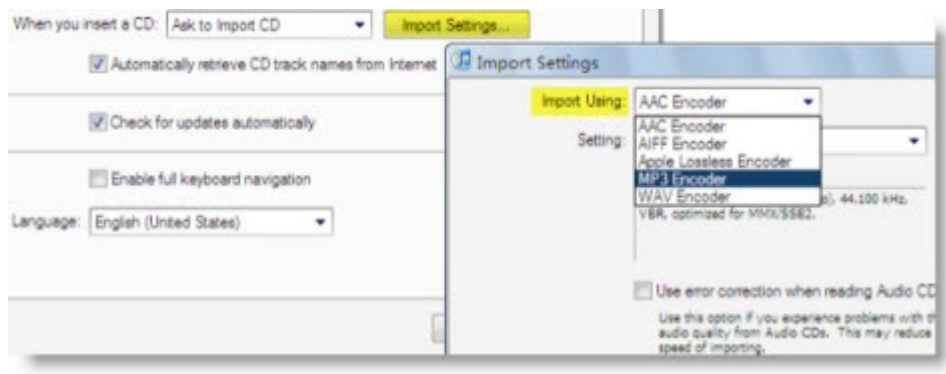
When you insert a CD: Ask to Import CD

Import Settings...

Automatically retrieve CD track names from Internet

Check for updates automatically

Enable full keyboard navigation

Language: English (United States)

Import Settings

Import Using: AAC Encoder

AAC Encoder
AIFF Encoder
Apple Lossless Encoder
MP3 Encoder
WAV Encoder

Setting:

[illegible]), 44.100 kHz, VBR, optimized for MMX/SSE2.

Use error correction when reading Audio CD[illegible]

Use this option if you experience problems with th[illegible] audio quality from Audio CDs. This may reduce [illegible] speed of importing.